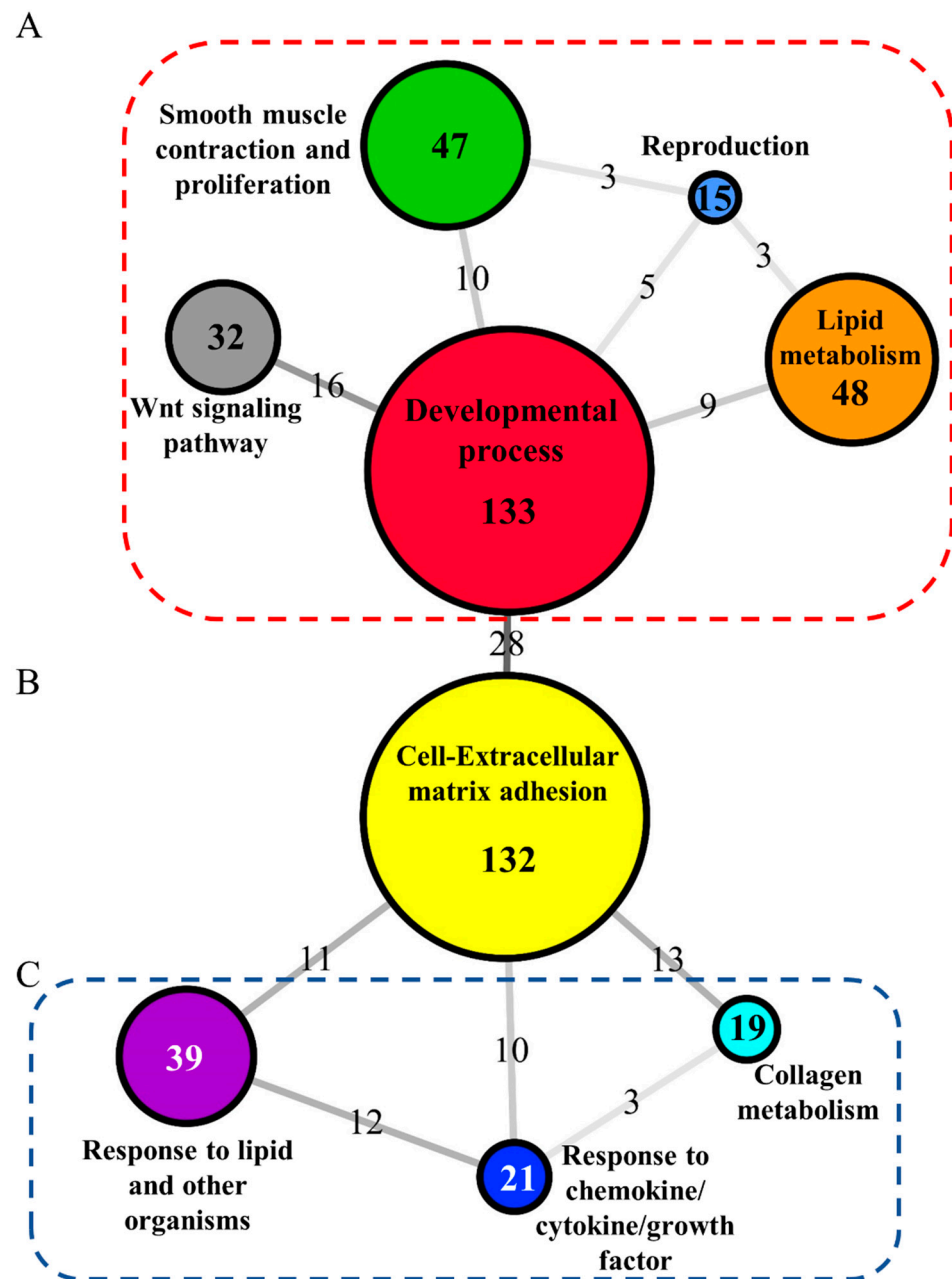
A

Smooth muscle contraction and proliferation

47

Reproduction

15

3

3

10

5

32

16

Lipid metabolism

48

Wnt signaling pathway

9

Developmental process

133

28

B

Cell-Extracellular matrix adhesion

132

11

13

C

39

10

19

Collagen metabolism

12

3

Response to lipid and other organisms

21

Response to chemokine/ cytokine/growth factor